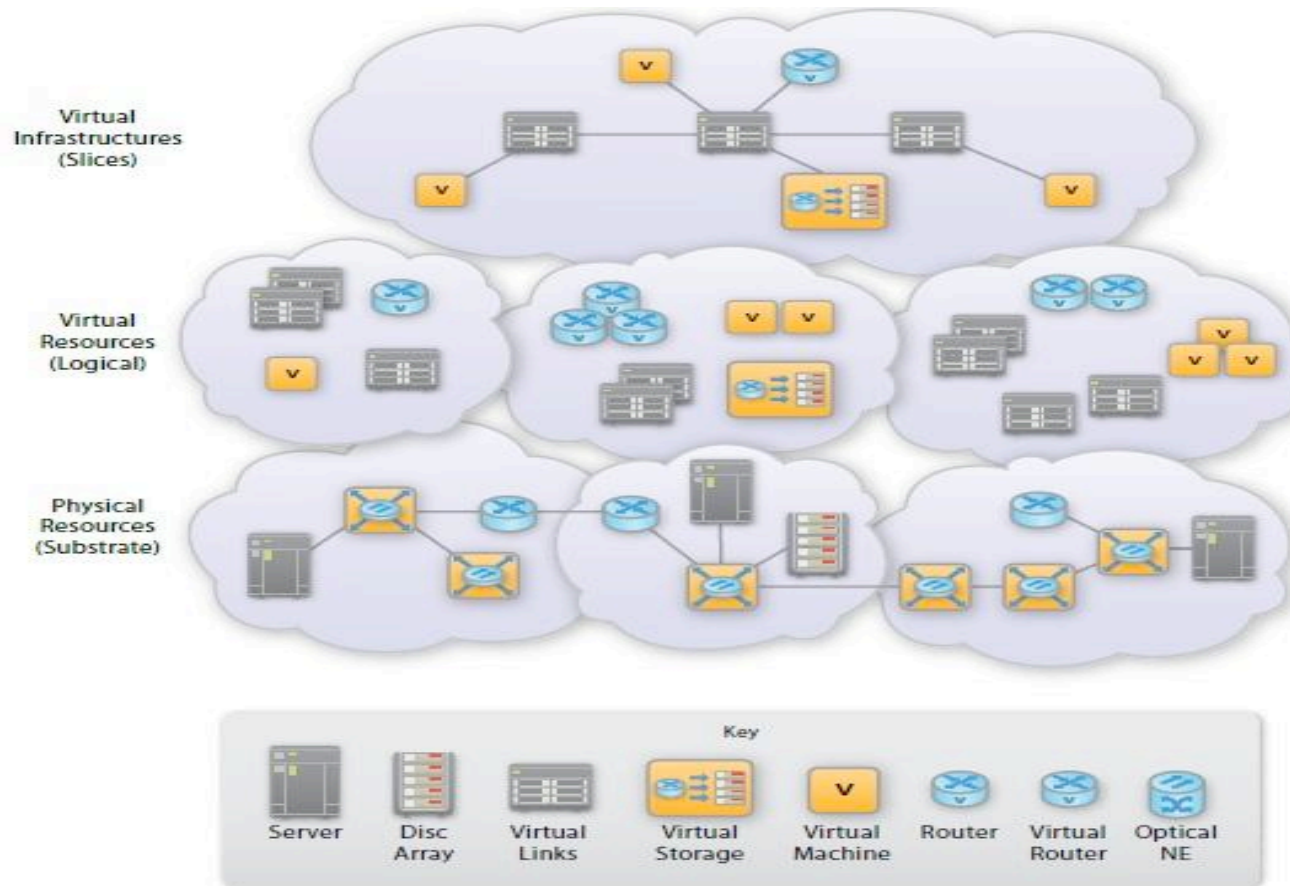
Virtual Infrastructures (Slices)

V

V

V

Virtual Resources (Logical)

V

V V

V

V V

Physical Resources (Substrate)

Key

Server

Disc Array

Virtual Links

Virtual Storage

V

Virtual Machine

Router

Virtual Router

Optical NE